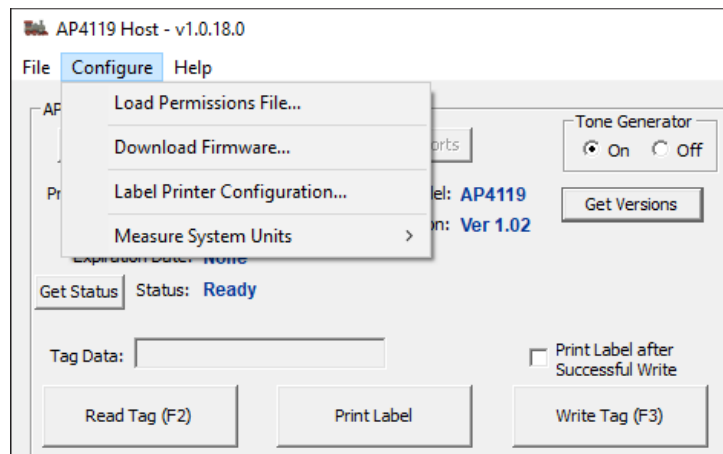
AP4119 Host - v1.0.18.0

File Configure Help

Load Permissions File...

Download Firmware...

Label Printer Configuration...

Measure System Units >

AP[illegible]

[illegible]orts

Pr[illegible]

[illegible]el: AP4119

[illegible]on: Ver 1.02

Expiration Date: None

Tone Generator
On Off

Get Versions

Get Status Status: Ready

Tag Data:

Print Label after Successful Write

Read Tag (F2)

Print Label

Write Tag (F3)